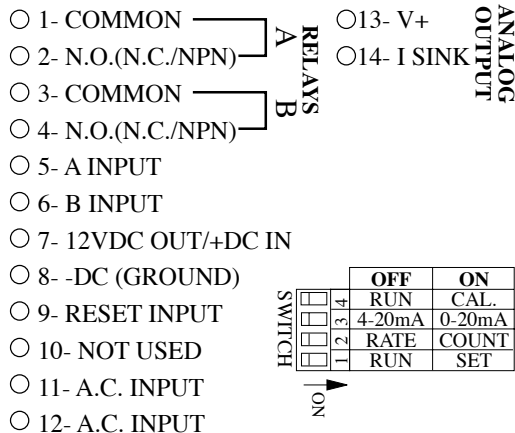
○ 1- COMMON
○ 2- N.O.(N.C./NPN)
A
RELAYS
○ 3- COMMON
○ 4- N.O.(N.C./NPN)
B
○13- V+
○14- I SINK
ANALOG OUTPUT
○ 5- A INPUT
○ 6- B INPUT
○ 7- 12VDC OUT/+DC IN
○ 8- -DC (GROUND)
○ 9- RESET INPUT
○ 10- NOT USED
○ 11- A.C. INPUT
○ 12- A.C. INPUT

SWITCH

| | OFF | ON |
|---|---|---|
| 4 | RUN | CAL. |
| 3 | 4-20mA | 0-20mA |
| 2 | RATE | COUNT |
| 1 | RUN | SET |

ON